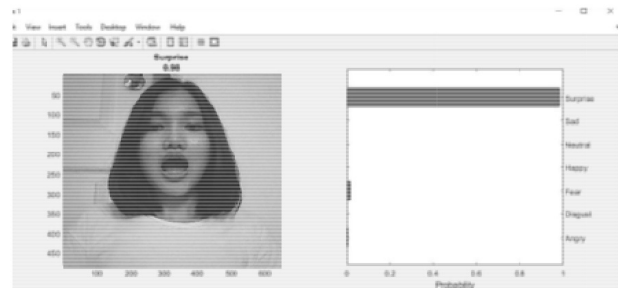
e 1

e View Insert Tools Desktop Window Help

Surprise
0.98

50
100
150
200
250
300
350
400
450

100 200 300 400 500 600

Surprise
Sad
Neutral
Happy
Fear
Disgust
Angry

0 0.2 0.4 0.6 0.8 1
Probability